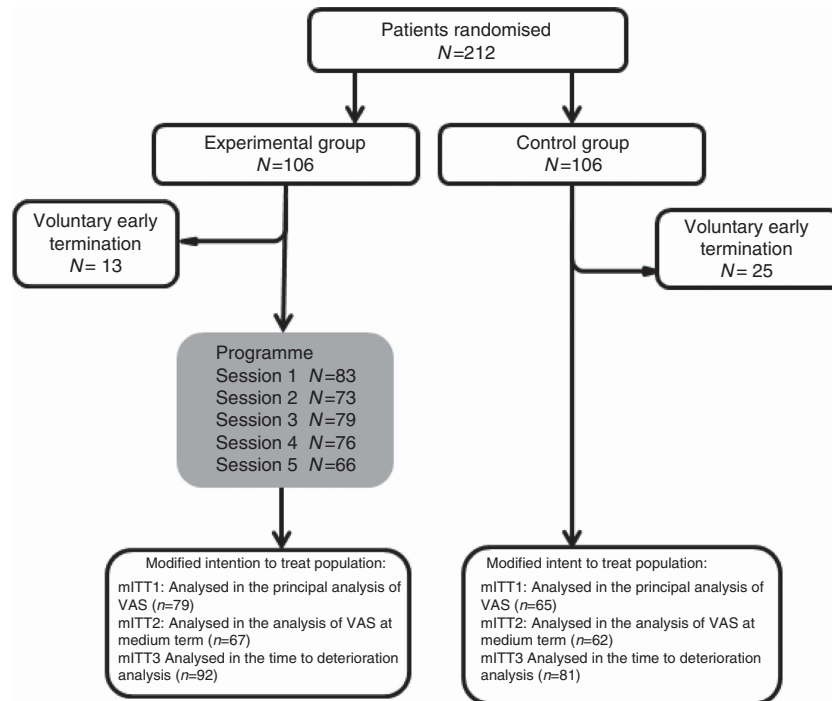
Patients randomised
$N$=212

Experimental group
$N$=106

Control group
$N$=106

Voluntary early termination
$N$= 13

Voluntary early termination
$N$= 25

Programme
Session 1 $N$=83
Session 2 $N$=73
Session 3 $N$=79
Session 4 $N$=76
Session 5 $N$=66

Modified intention to treat population:
mITT1: Analysed in the principal analysis of VAS ($n$=79)
mITT2: Analysed in the analysis of VAS at medium term ($n$=67)
mITT3 Analysed in the time to deterioration analysis ($n$=92)

Modified intent to treat population:
mITT1: Analysed in the principal analysis of VAS ($n$=65)
mITT2: Analysed in the analysis of VAS at medium term ($n$=62)
mITT3 Analysed in the time to deterioration analysis ($n$=81)